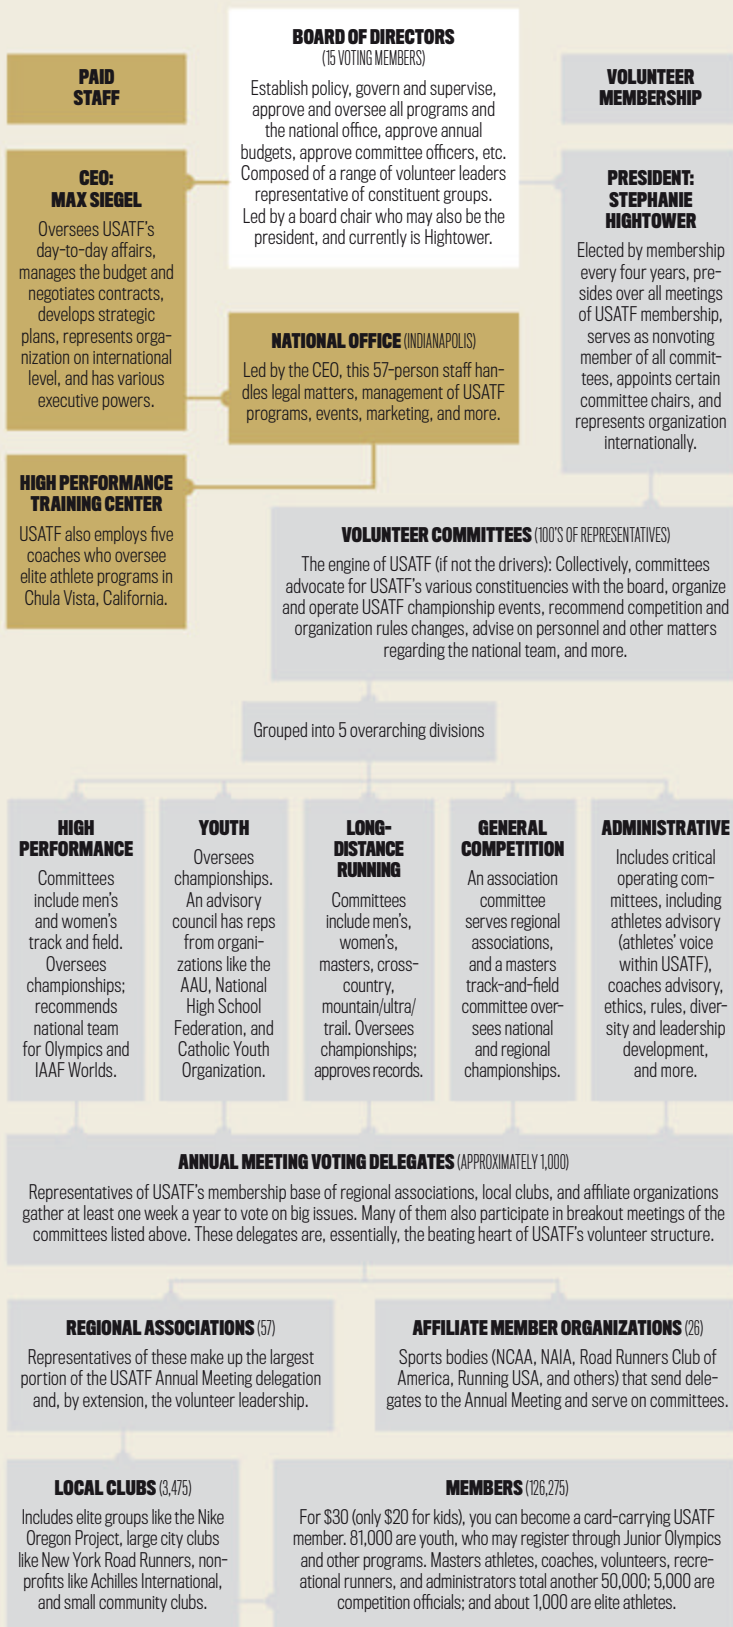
BOARD OF DIRECTORS
(15 VOTING MEMBERS)
Establish policy, govern and supervise, approve and oversee all programs and the national office, approve annual budgets, approve committee officers, etc. Composed of a range of volunteer leaders representative of constituent groups. Led by a board chair who may also be the president, and currently is Hightower.

PAID STAFF

VOLUNTEER MEMBERSHIP

CEO: MAX SIEGEL
Oversees USATF's day-to-day affairs, manages the budget and negotiates contracts, develops strategic plans, represents organization on international level, and has various executive powers.

PRESIDENT: STEPHANIE HIGHTOWER
Elected by membership every four years, presides over all meetings of USATF membership, serves as nonvoting member of all committees, appoints certain committee chairs, and represents organization internationally.

NATIONAL OFFICE (INDIANAPOLIS)
Led by the CEO, this 57-person staff handles legal matters, management of USATF programs, events, marketing, and more.

HIGH PERFORMANCE TRAINING CENTER
USATF also employs five coaches who oversee elite athlete programs in Chula Vista, California.

VOLUNTEER COMMITTEES (100'S OF REPRESENTATIVES)
The engine of USATF (if not the drivers): Collectively, committees advocate for USATF's various constituencies with the board, organize and operate USATF championship events, recommend competition and organization rules changes, advise on personnel and other matters regarding the national team, and more.

Grouped into 5 overarching divisions

HIGH PERFORMANCE
Committees include men's and women's track and field. Oversees championships; recommends national team for Olympics and IAAF Worlds.

YOUTH
Oversees championships. An advisory council has reps from organizations like the AAU, National High School Federation, and Catholic Youth Organization.

LONG-DISTANCE RUNNING
Committees include men's, women's, masters, cross-country, mountain/ultra/trail. Oversees championships; approves records.

GENERAL COMPETITION
An association committee serves regional associations, and a masters track-and-field committee oversees national and regional championships.

ADMINISTRATIVE
Includes critical operating committees, including athletes advisory (athletes' voice within USATF), coaches advisory, ethics, rules, diversity and leadership development, and more.

ANNUAL MEETING VOTING DELEGATES (APPROXIMATELY 1,000)
Representatives of USATF's membership base of regional associations, local clubs, and affiliate organizations gather at least one week a year to vote on big issues. Many of them also participate in breakout meetings of the committees listed above. These delegates are, essentially, the beating heart of USATF's volunteer structure.

REGIONAL ASSOCIATIONS (57)
Representatives of these make up the largest portion of the USATF Annual Meeting delegation and, by extension, the volunteer leadership.

AFFILIATE MEMBER ORGANIZATIONS (26)
Sports bodies (NCAA, NAIA, Road Runners Club of America, Running USA, and others) that send delegates to the Annual Meeting and serve on committees.

LOCAL CLUBS (3,475)
Includes elite groups like the Nike Oregon Project, large city clubs like New York Road Runners, nonprofits like Achilles International, and small community clubs.

MEMBERS (126,275)
For $30 (only $20 for kids), you can become a card-carrying USATF member. 81,000 are youth, who may register through Junior Olympics and other programs. Masters athletes, coaches, volunteers, recreational runners, and administrators total another 50,000; 5,000 are competition officials; and about 1,000 are elite athletes.